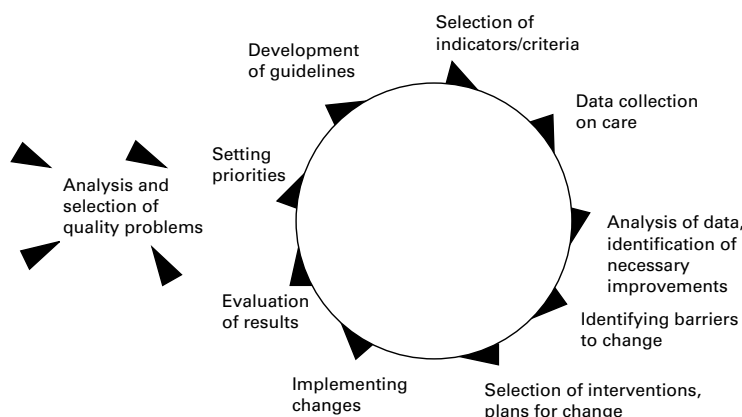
Selection of indicators/criteria

Development of guidelines

Data collection on care

Setting priorities

Analysis and selection of quality problems

Analysis of data, identification of necessary improvements

Evaluation of results

Identifying barriers to change

Implementing changes

Selection of interventions, plans for change